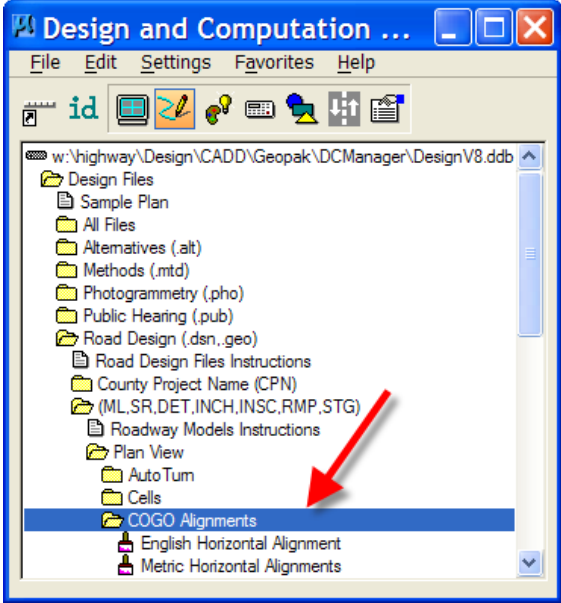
Design and Computation ...

File Edit Settings Favorites Help

id

w:\highway\Design\CADD\Geopak\DCManager\DesignV8.ddb
Design Files
Sample Plan
All Files
Alternatives (.alt)
Methods (.mtd)
Photogrammetry (.pho)
Public Hearing (.pub)
Road Design (.dsn,.geo)
Road Design Files Instructions
County Project Name (CPN)
(ML,SR,DET,INCH,INSC,RMP,STG)
Roadway Models Instructions
Plan View
AutoTurn
Cells
COGO Alignments
English Horizontal Alignment
Metric Horizontal Alignments